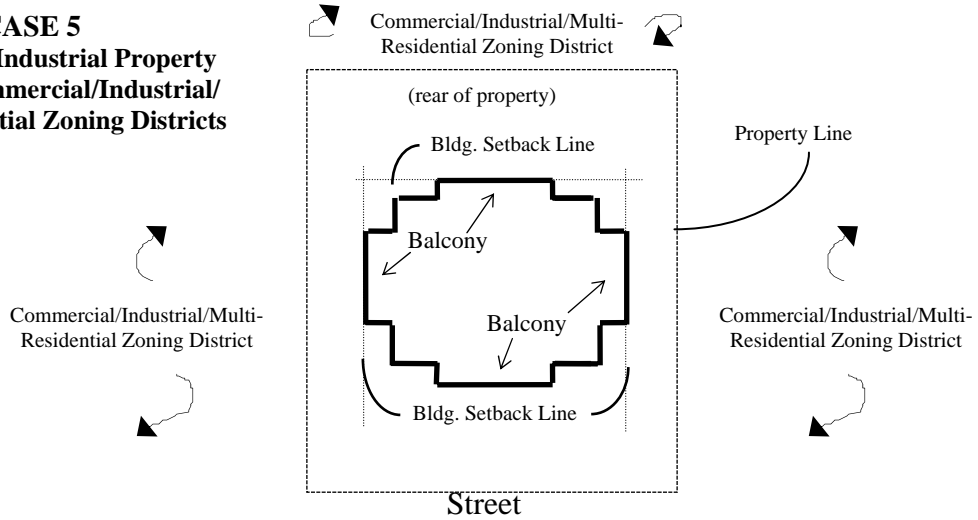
ASE 5
Industrial Property
mercial/Industrial/
tial Zoning Districts

Commercial/Industrial/Multi-Residential Zoning District

(rear of property)

Bldg. Setback Line

Property Line

Balcony

Balcony

Commercial/Industrial/Multi-Residential Zoning District

Commercial/Industrial/Multi-Residential Zoning District

Bldg. Setback Line

Street